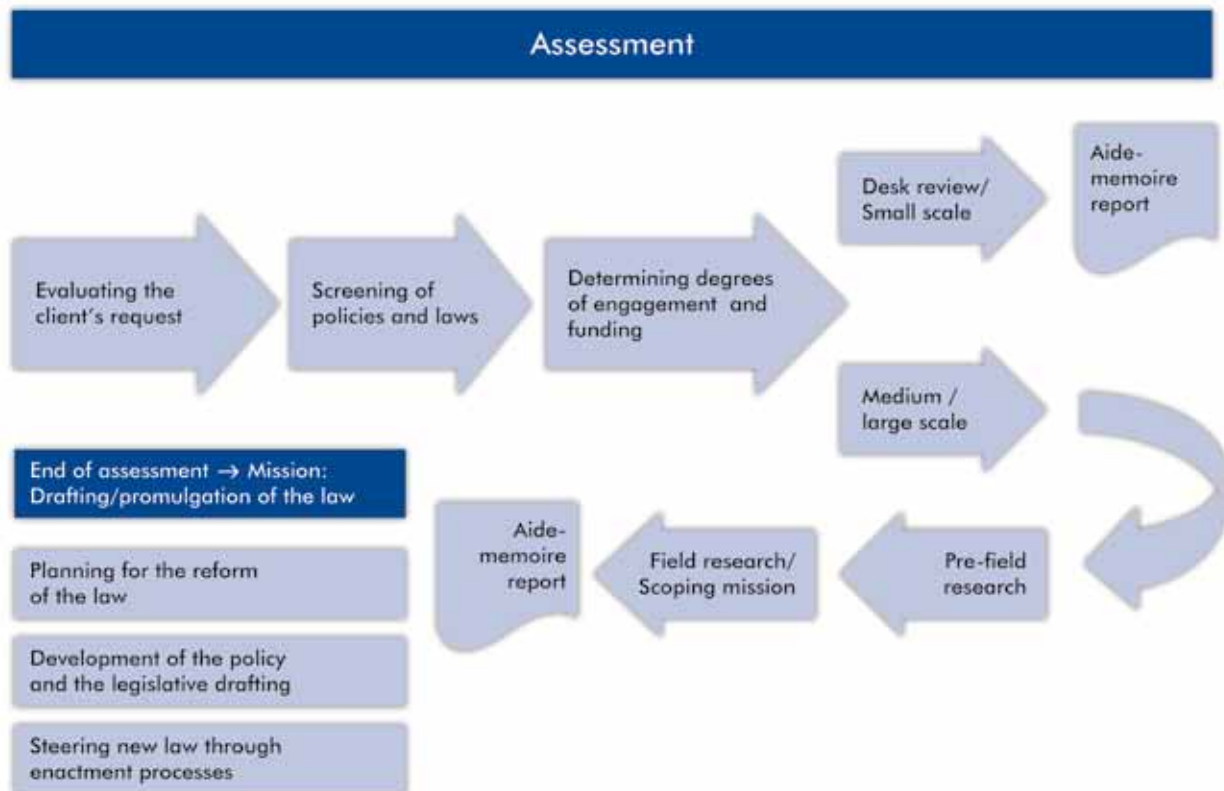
Assessment

Evaluating the client's request

Screening of policies and laws

Determining degrees of engagement and funding

Desk review/ Small scale

Aide-memoire report

Medium / large scale

Pre-field research

Field research/ Scoping mission

Aide-memoire report

End of assessment → Mission: Drafting/promulgation of the law

Planning for the reform of the law

Development of the policy and the legislative drafting

Steering new law through enactment processes